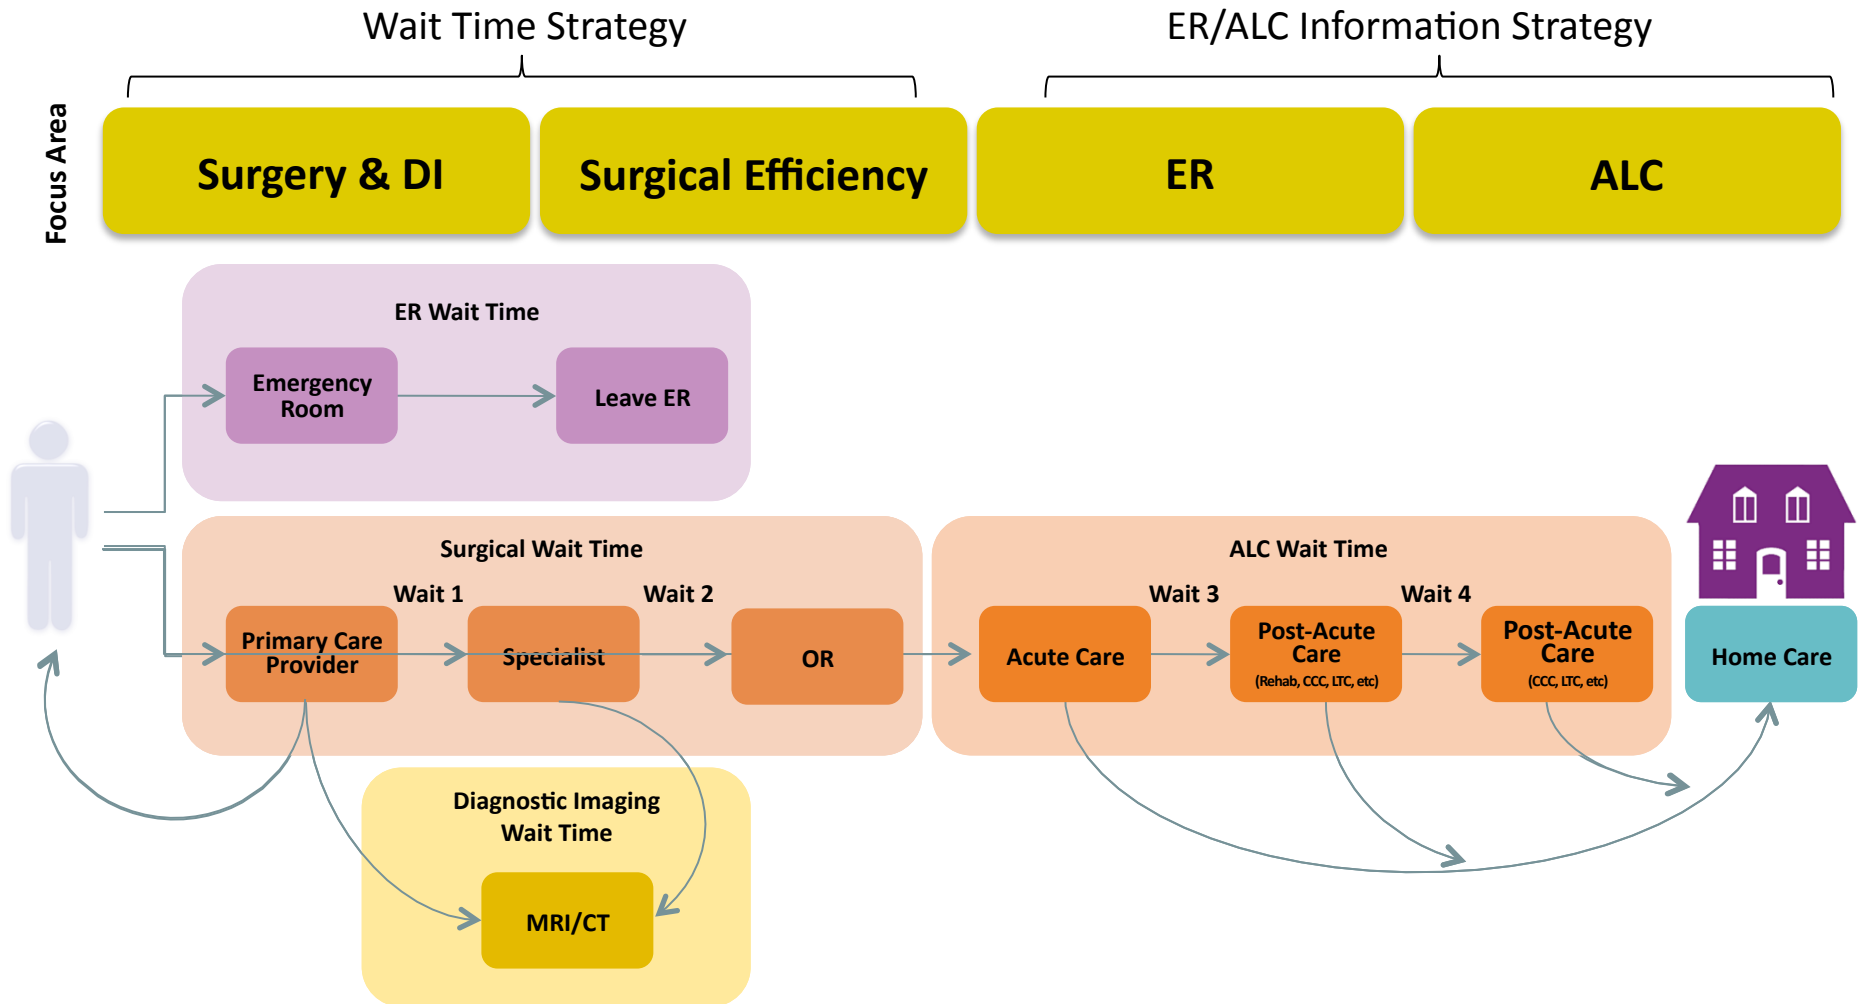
Wait Time Strategy

ER/ALC Information Strategy

Focus Area

Surgery & DI

Surgical Efficiency

ER

ALC

ER Wait Time

Emergency Room

Leave ER

Surgical Wait Time

Wait 1

Wait 2

Primary Care Provider

Specialist

OR

ALC Wait Time

Wait 3

Wait 4

Acute Care

Post-Acute Care
(Rehab, CCC, LTC, etc)

Post-Acute Care
(CCC, LTC, etc)

Home Care

Diagnostic Imaging Wait Time

MRI/CT